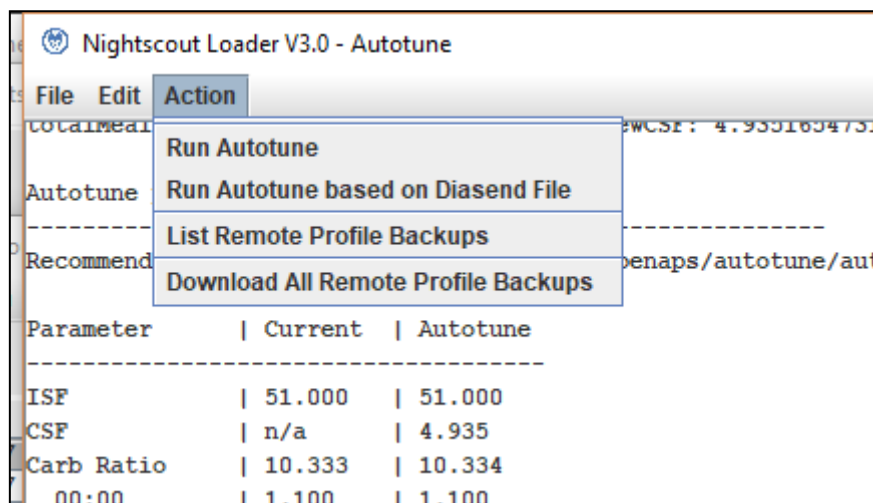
Nightscout Loader V3.0 - Autotune

File Edit Action

totalMeal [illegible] ewCSF: 4.9351654731

Run Autotune
Run Autotune based on Diasend File
List Remote Profile Backups
Download All Remote Profile Backups

Autotune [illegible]

--------- ---------------

Recommend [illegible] penaps/autotune/aut

Parameter | Current | Autotune
-------------------------------------
ISF | 51.000 | 51.000
CSF | n/a | 4.935
Carb Ratio | 10.333 | 10.334
00:00 | 1.100 | 1.100